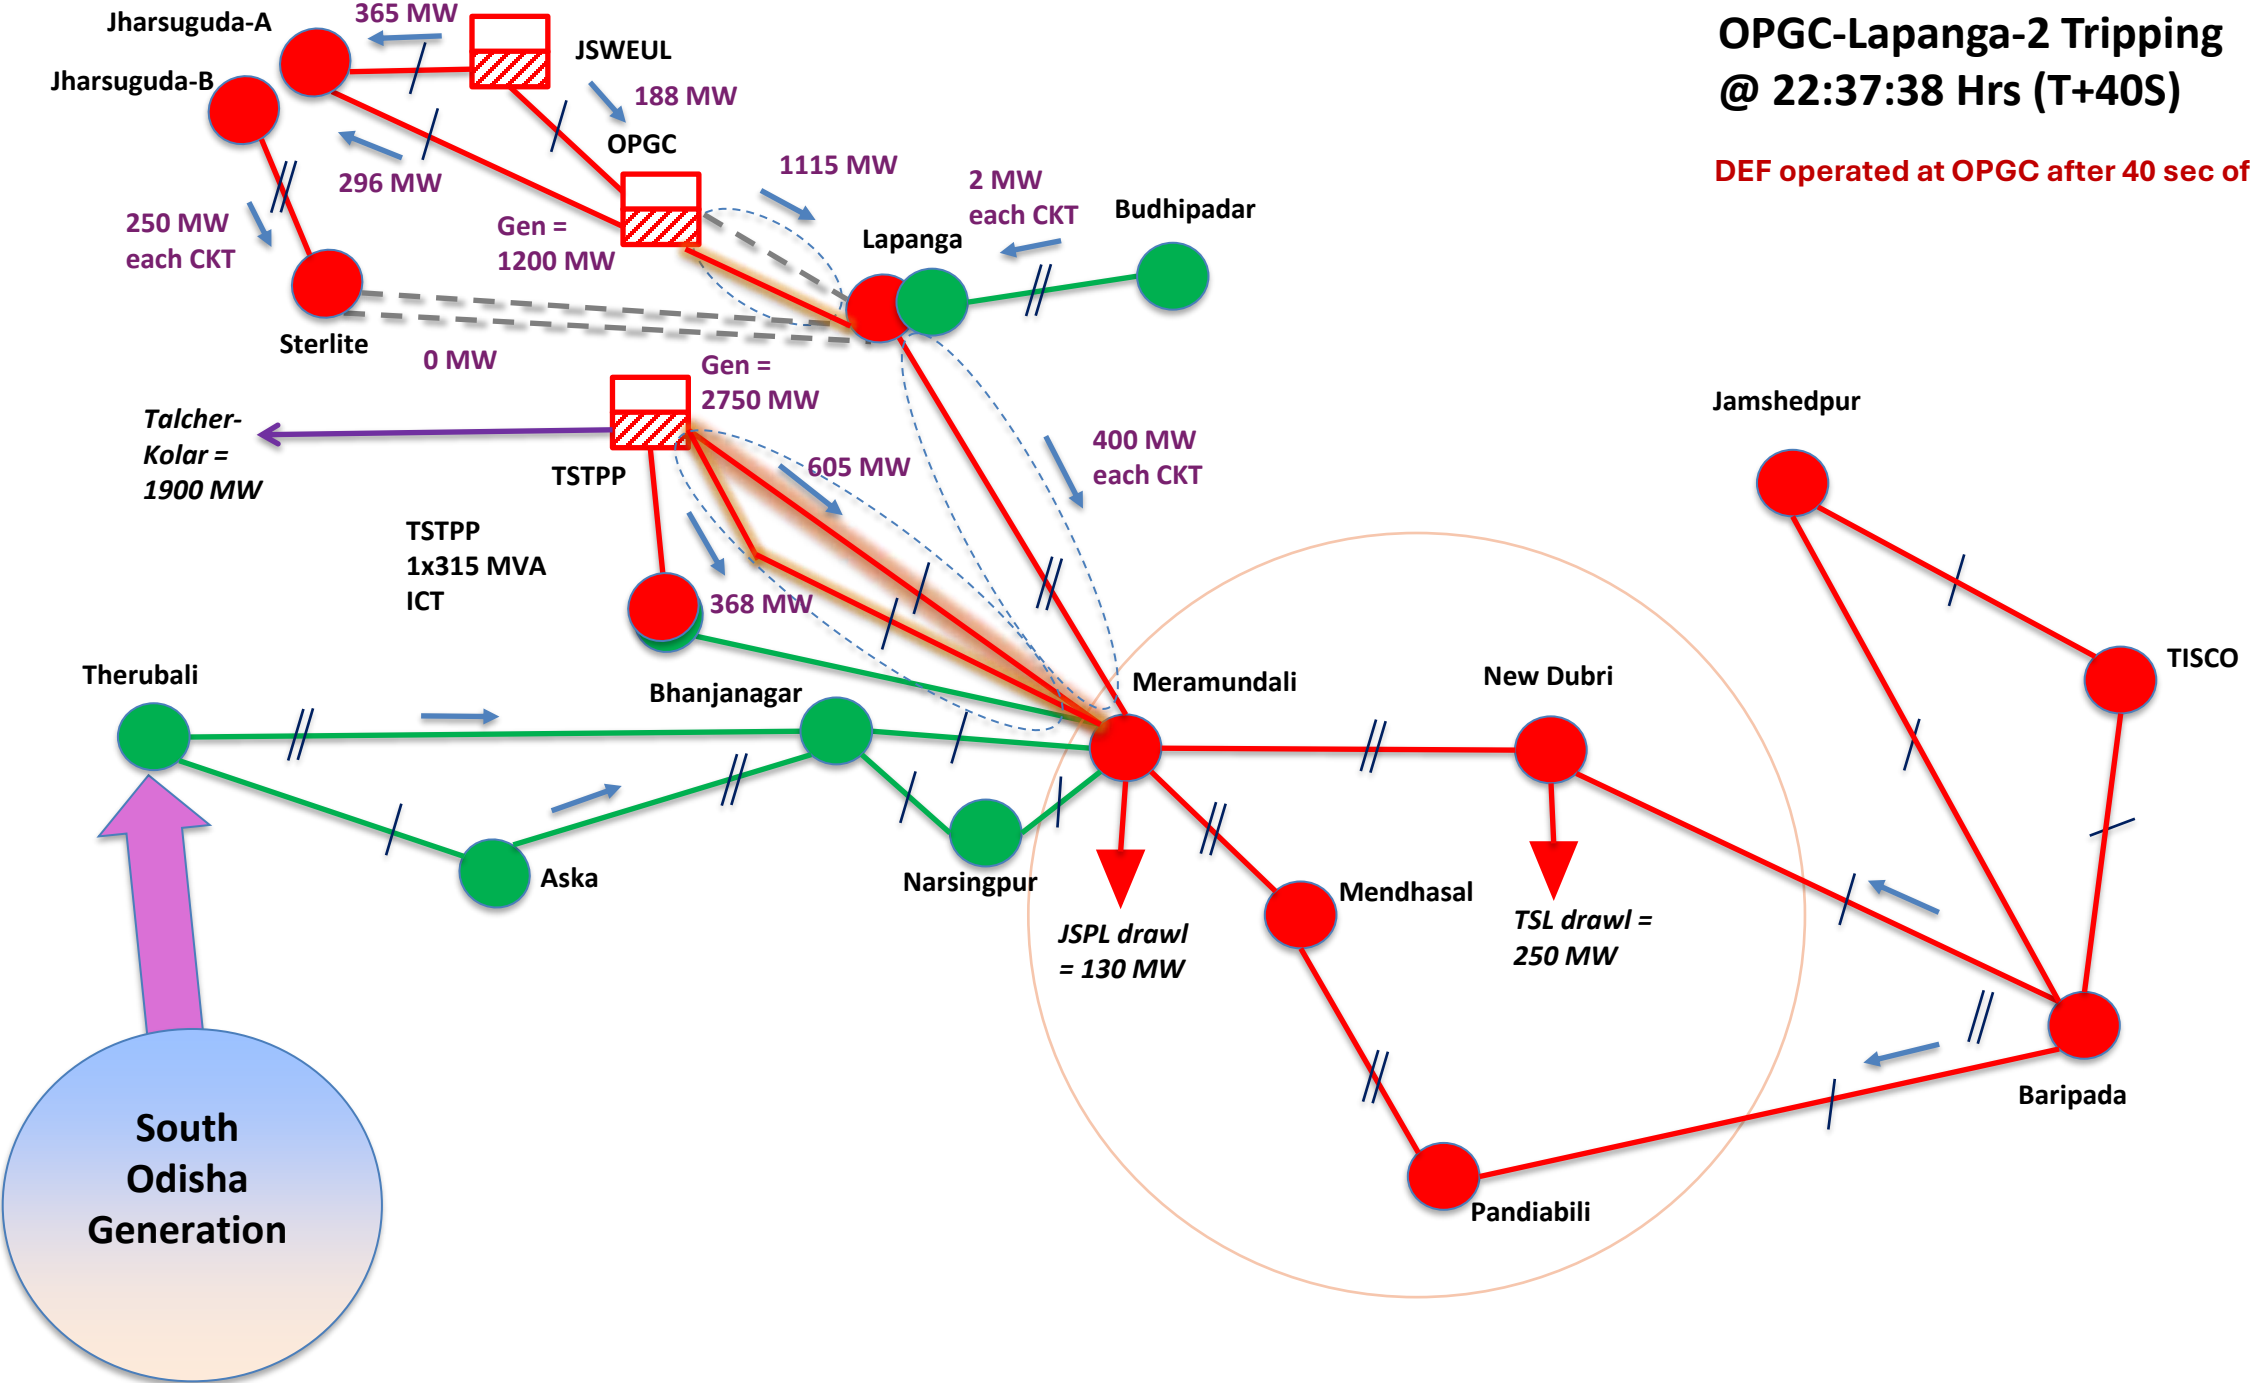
OPGC-Lapanga-2 Tripping
@ 22:37:38 Hrs (T+40S)

DEF operated at OPGC after 40 sec of

Jharsuguda-A
365 MW
JSWEUL
Jharsuguda-B
188 MW
OPGC
296 MW
1115 MW
2 MW each CKT
Budhipadar
250 MW each CKT
Gen = 1200 MW
Lapanga
Sterlite
0 MW
Gen = 2750 MW
Talcher-Kolar = 1900 MW
TSTPP
605 MW
400 MW each CKT
Jamshedpur
TSTPP 1x315 MVA ICT
368 MW
TISCO
Therubali
Bhanjanagar
Meramundali
New Dubri
Aska
Narsingpur
Mendhasal
JSPL drawl = 130 MW
TSL drawl = 250 MW
Baripada
Pandiabili
South Odisha Generation